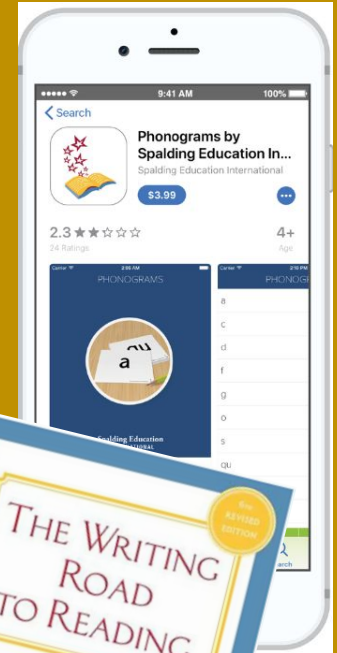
●●●●● 9:41 AM 100%

< Search

Phonograms by Spalding Education In...

Spalding Education International

$3.99

2.3 ★★☆☆☆

24 Ratings

4+

Age

Carrier 2:06 AM

PHONOGRAMS

a

qu

Spalding Education

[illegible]

Carrier 2:10 PM

PHONOGR

a

c

d

f

g

o

s

qu

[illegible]arch

THE WRITING ROAD TO READING

6th REVISED EDITION